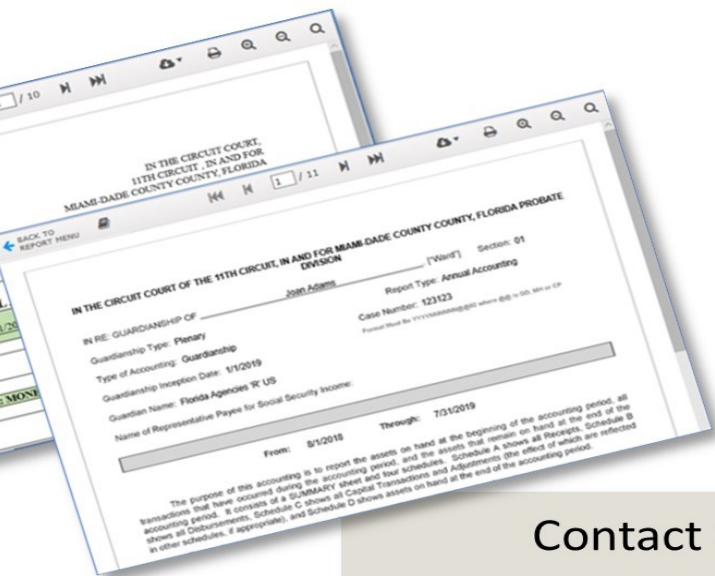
/ 10

IN THE CIRCUIT COURT, 11TH CIRCUIT, IN AND FOR MIAMI-DADE COUNTY COUNTY, FLORIDA

E MONE

BACK TO REPORT MENU

1 / 11

IN THE CIRCUIT COURT OF THE 11TH CIRCUIT, IN AND FOR MIAMI-DADE COUNTY COUNTY, FLORIDA PROBATE DIVISION

IN RE: GUARDIANSHIP OF Joan Adams ("Ward") Section: 01

Guardianship Type: Plenary

Report Type: Annual Accounting

Type of Accounting: Guardianship

Case Number: 123123

Format Must Be YYYY-NNNNNN-@@ where @@ is GD, MH or CP

Guardianship Inception Date: 1/1/2019

Guardian Name: Florida Agencies 'R' US

Name of Representative Payee for Social Security Income:

From: 8/1/2018 Through: 7/31/2019

The purpose of this accounting is to report the assets on hand at the beginning of the accounting period, all transactions that have occurred during the accounting period, and the assets that remain on hand at the end of the accounting period. It consists of a SUMMARY sheet and four schedules. Schedule A shows all Receipts, Schedule B shows all Disbursements, Schedule C shows all Capital Transactions and Adjustments (the effect of which are reflected in other schedules, if appropriate), and Schedule D shows assets on hand at the end of the accounting period.

Contact